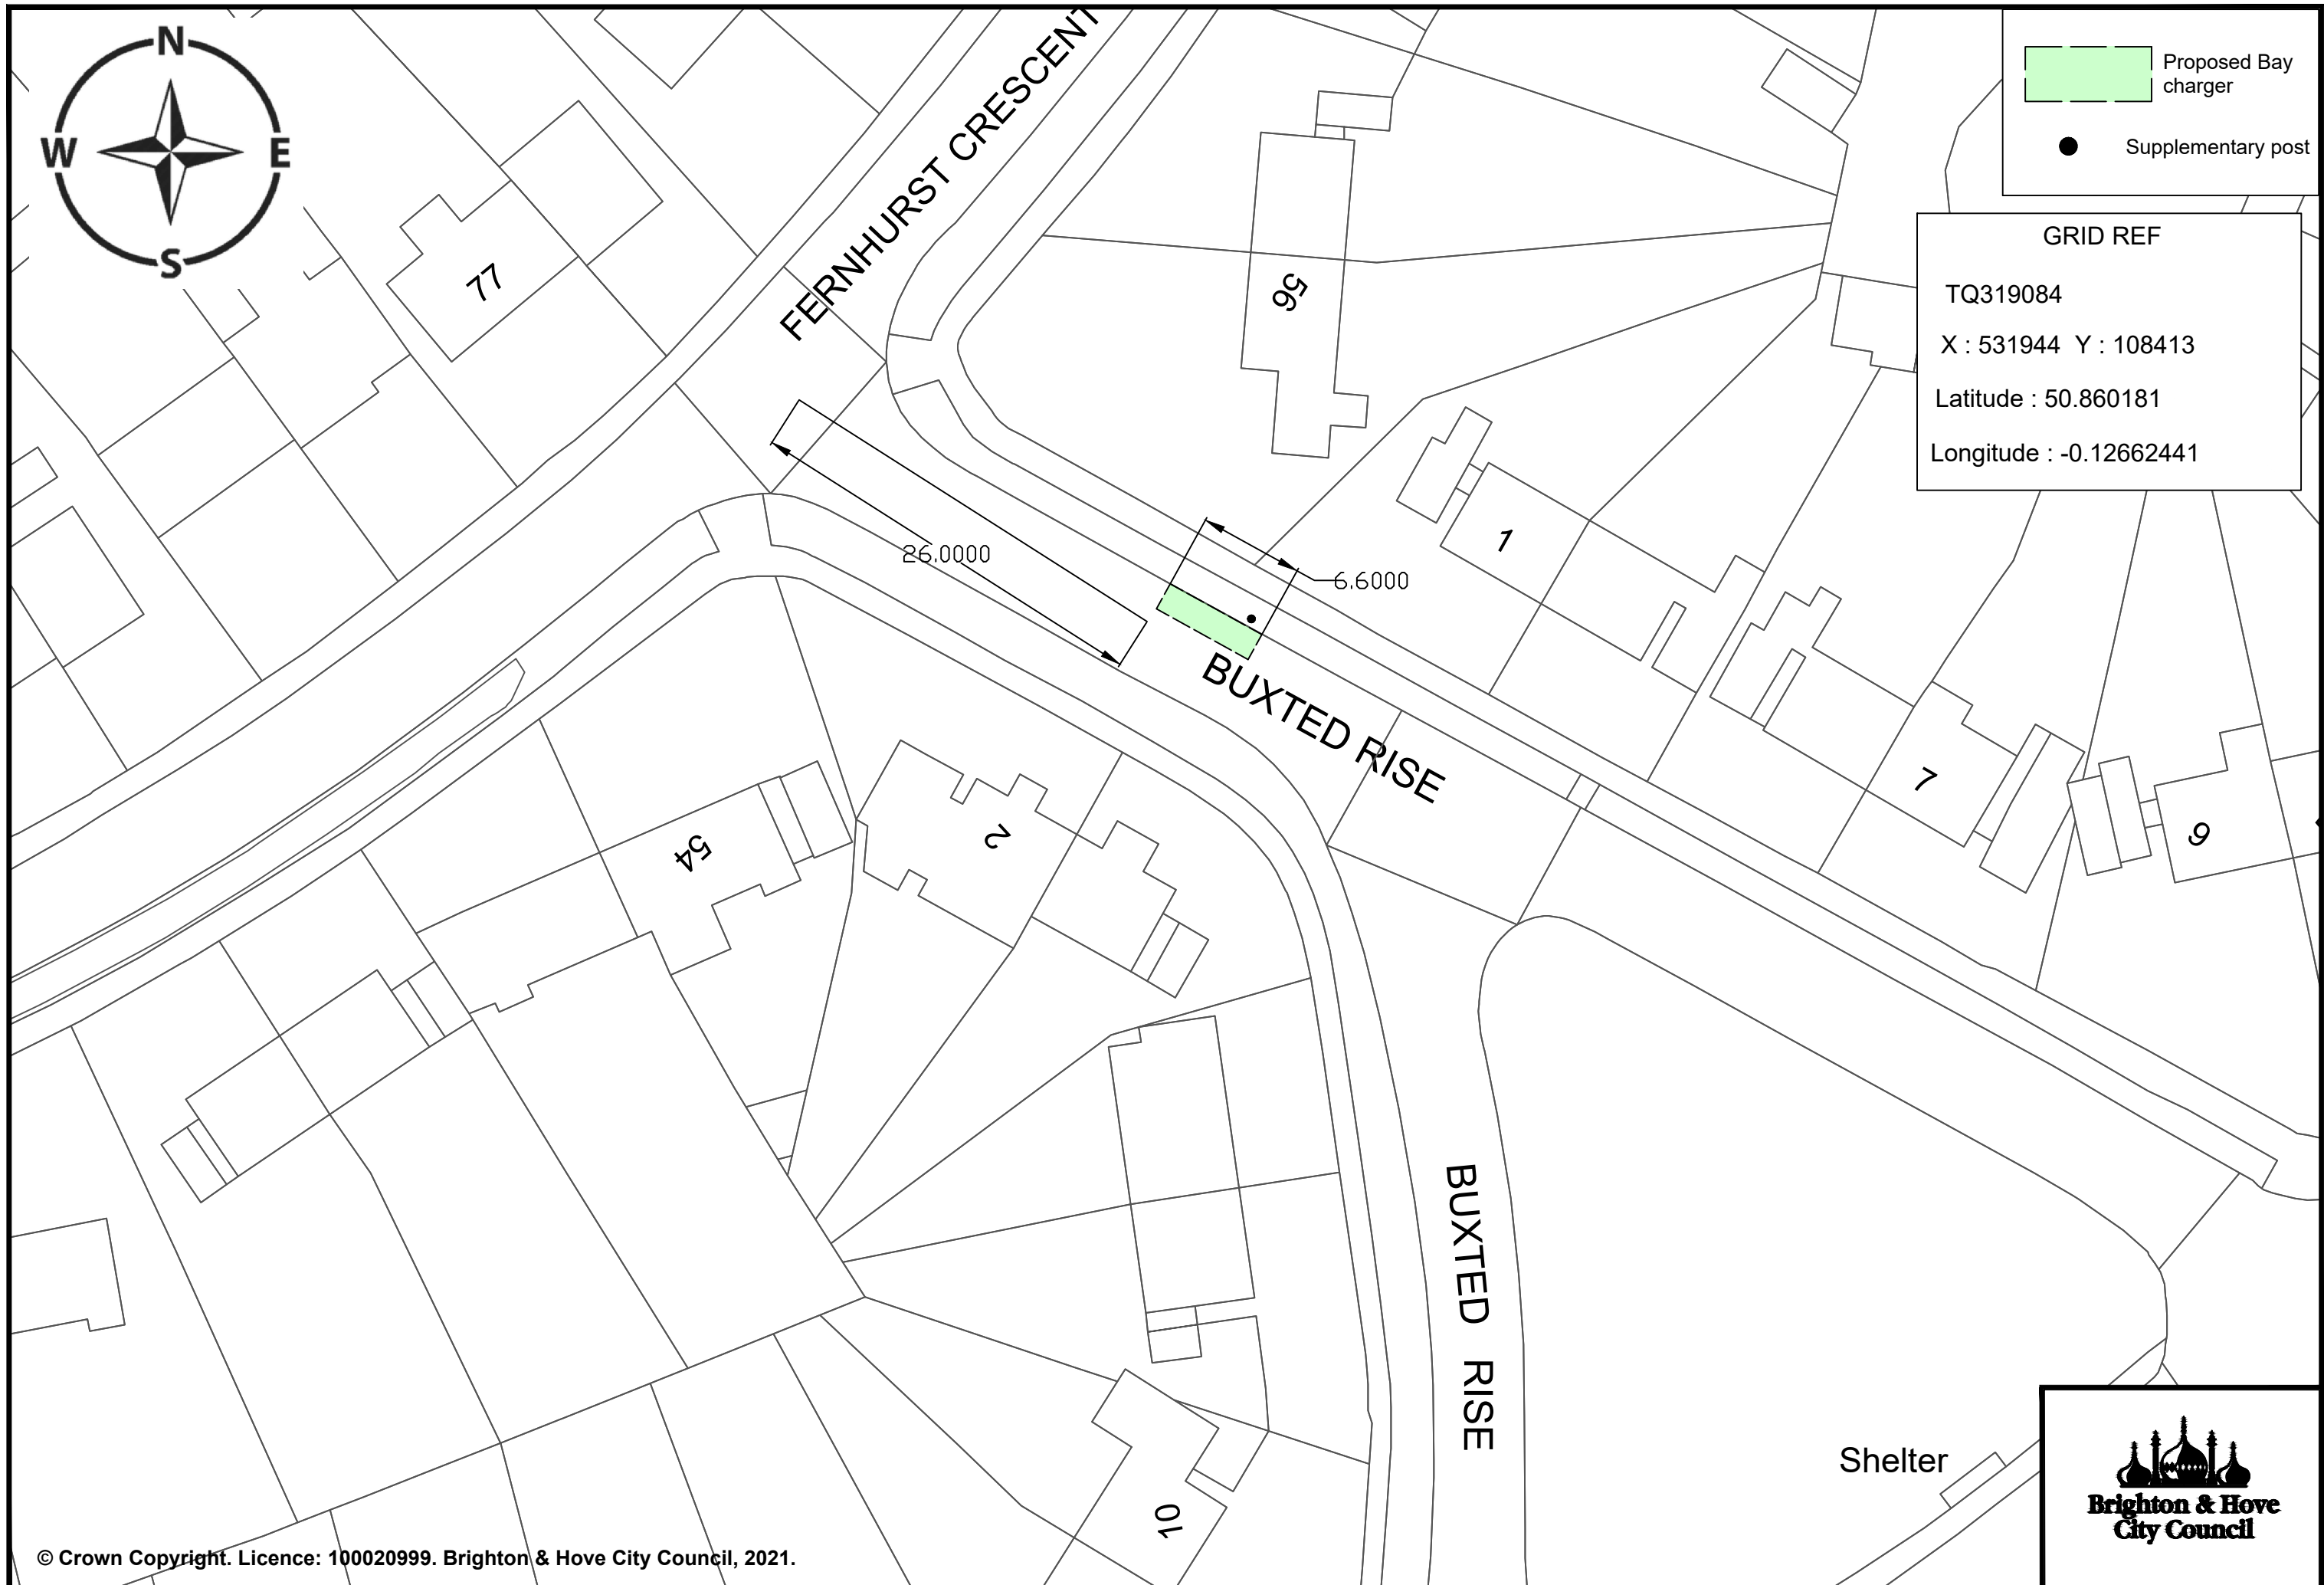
N
W
E
S

FERNHURST CRESCENT

77

56

Proposed Bay charger

Supplementary post

GRID REF

TQ319084

X : 531944 Y : 108413

Latitude : 50.860181

Longitude : -0.12662441

26.0000

6.6000

1

BUXTED RISE

7

9

54

2

BUXTED RISE

10

Shelter

Brighton & Hove City Council

© Crown Copyright. Licence: 100020999. Brighton & Hove City Council, 2021.